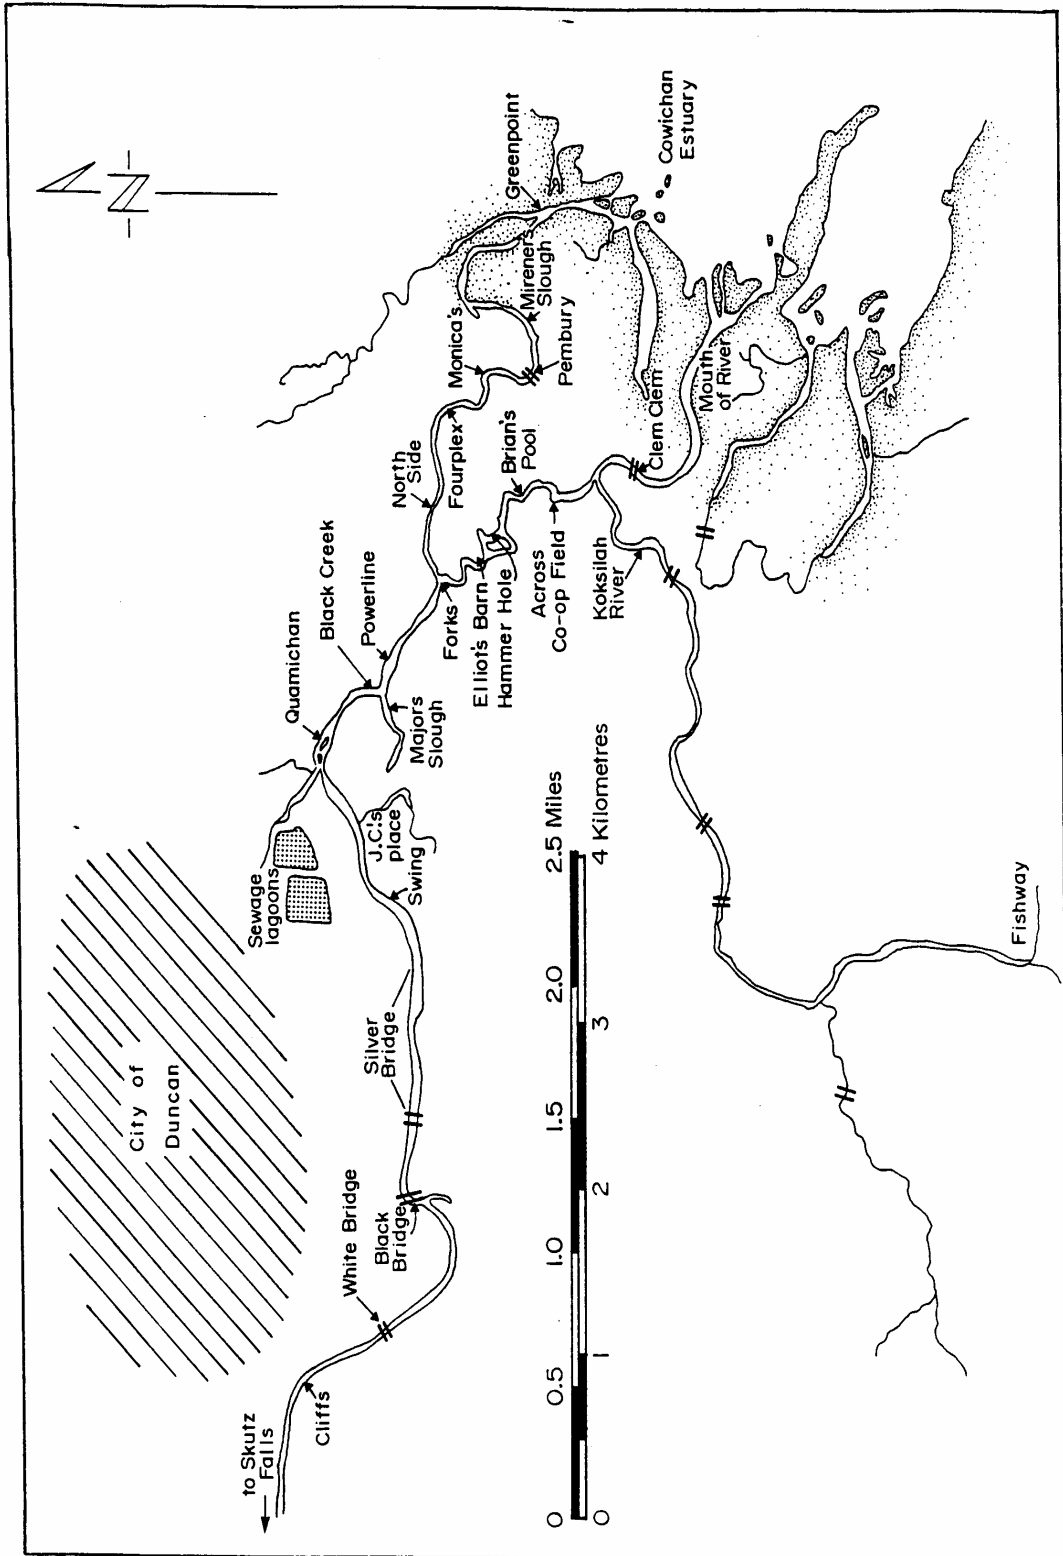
N

Cowichan Estuary

Greenpoint

Mirener's Slough

Pembury

Monica's

Clem Clem

Mouth of River

Brian's Pool

Fourplex

North Side

Across Co-op Field

Koksilah River

Black Creek

Powerline

Forks

Elliot's Barn

Hammer Hole

Quamichan

Majors Slough

J.C.'s place

Swing

Sewage lagoons

City of Duncan

Silver Bridge

White Bridge

Black Bridge

Cliffs

to Skutz Falls

Fishway

2.5 Miles

4 Kilometres

0 0.5 1.0 1.5 2.0

0 1 2 3